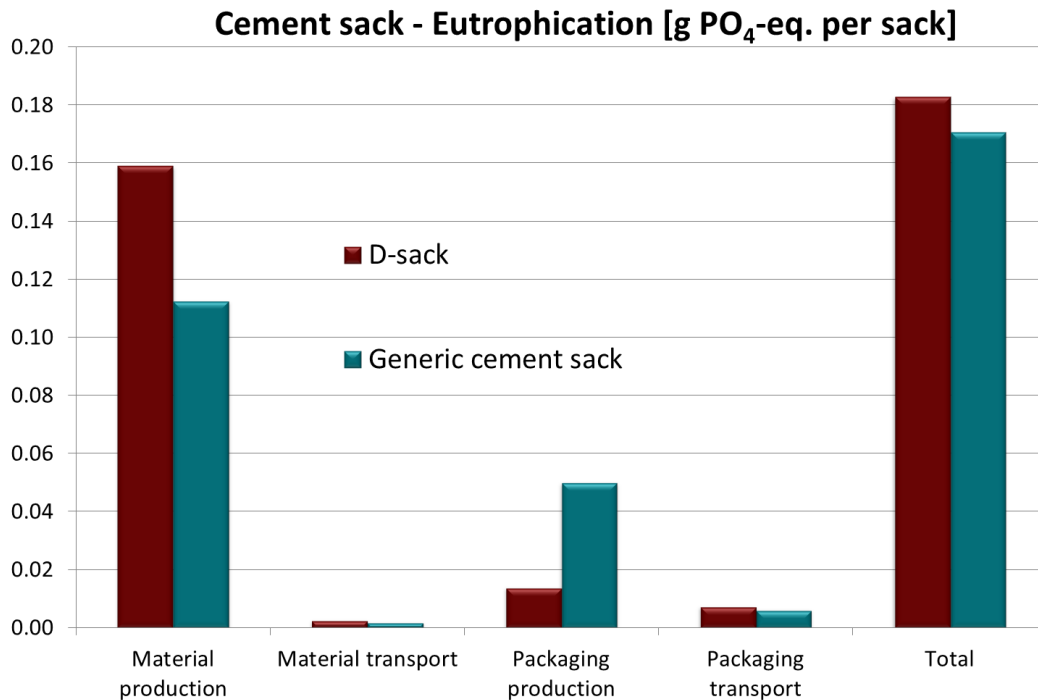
Cement sack - Eutrophication [g $PO_4$-eq. per sack]

0.20
0.18
0.16
0.14
0.12
0.10
0.08
0.06
0.04
0.02
0.00

D-sack

Generic cement sack

Material production

Material transport

Packaging production

Packaging transport

Total